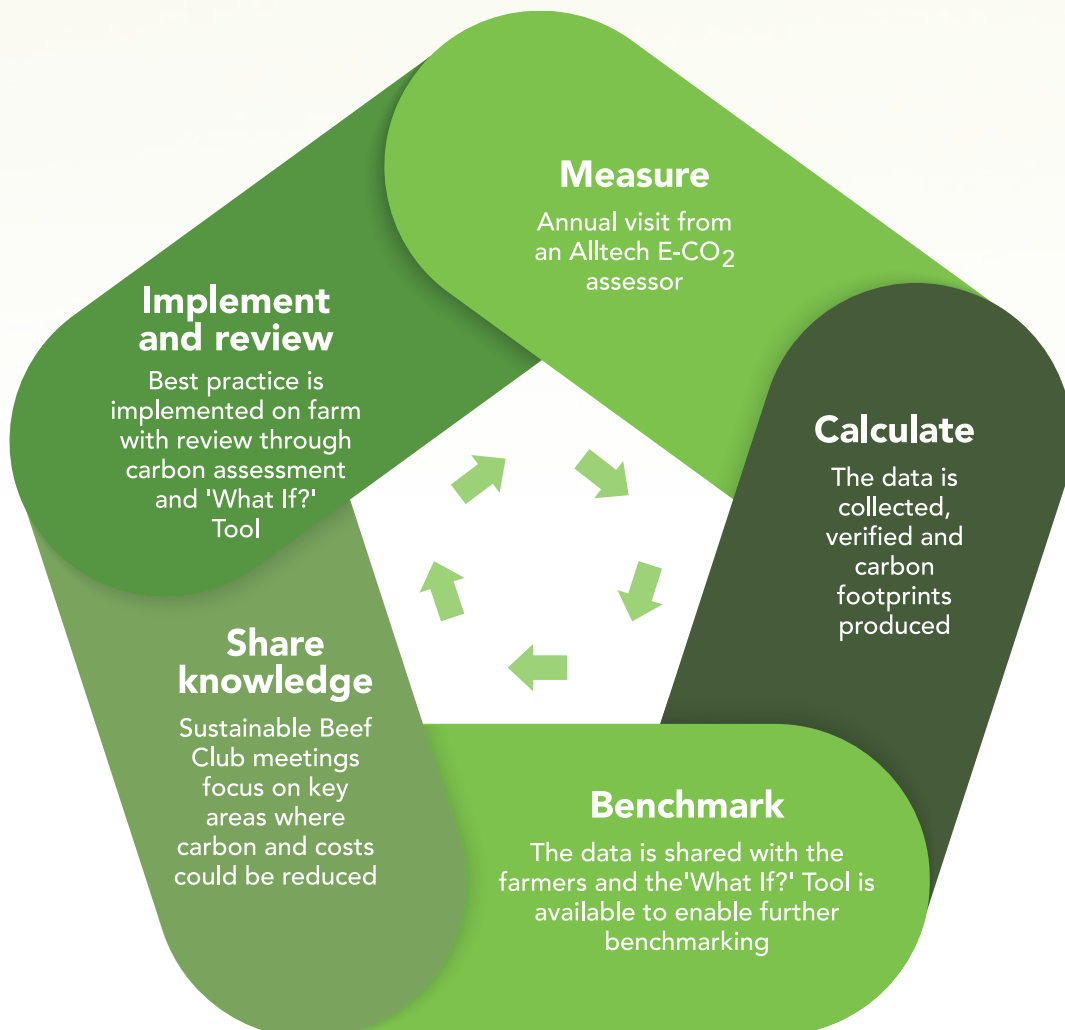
Measure

Annual visit from an Alltech E-$CO_2$ assessor

Calculate

The data is collected, verified and carbon footprints produced

Benchmark

The data is shared with the farmers and the'What If?' Tool is available to enable further benchmarking

Share knowledge

Sustainable Beef Club meetings focus on key areas where carbon and costs could be reduced

Implement and review

Best practice is implemented on farm with review through carbon assessment and 'What If?' Tool